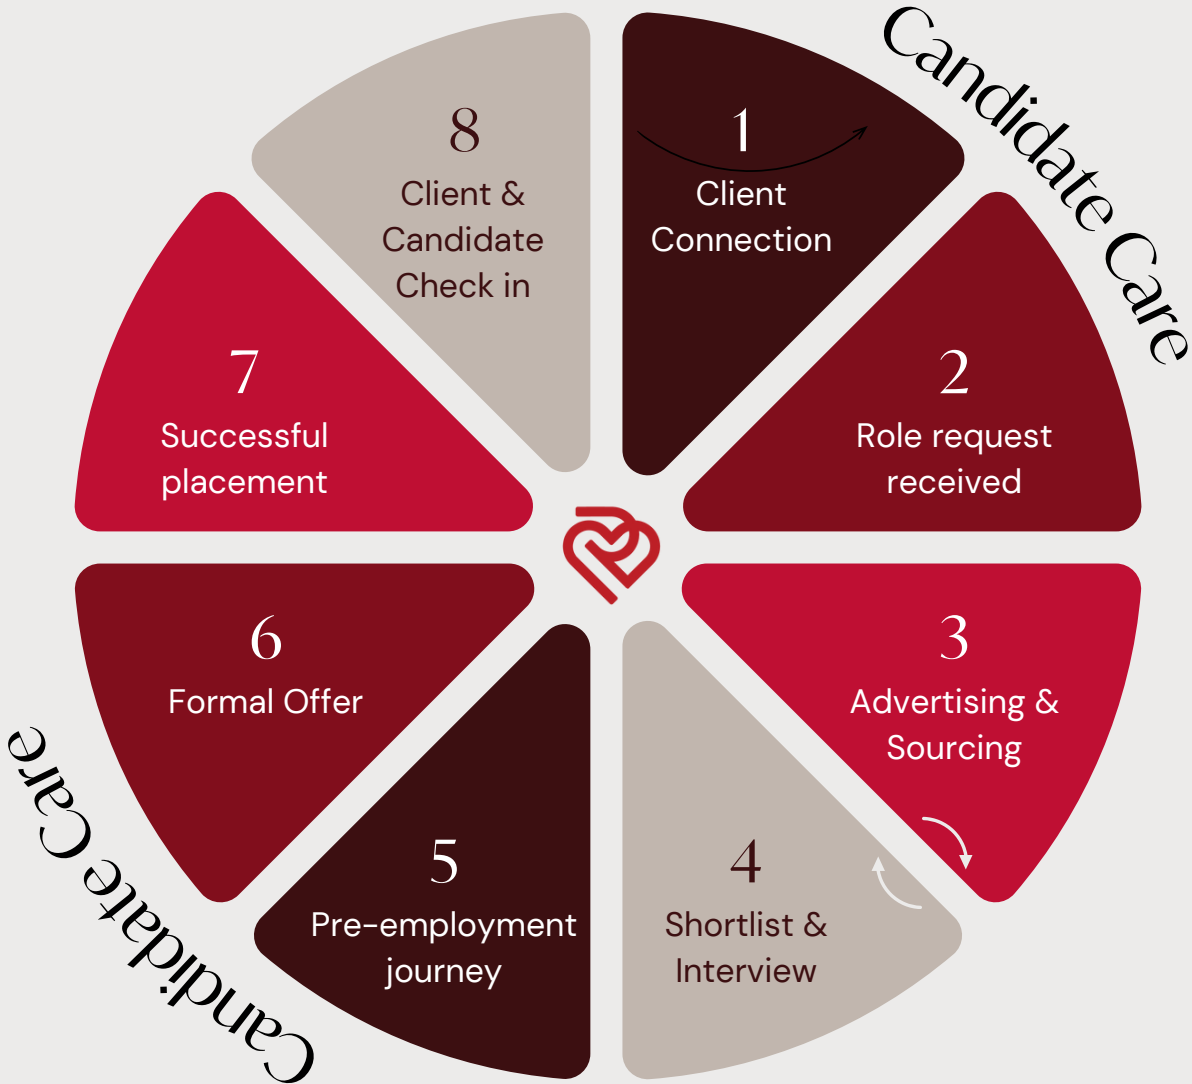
Candidate Care

1
Client Connection

2
Role request received

3
Advertising & Sourcing

4
Shortlist & Interview

5
Pre-employment journey

6
Formal Offer

7
Successful placement

8
Client & Candidate Check in

Candidate Care